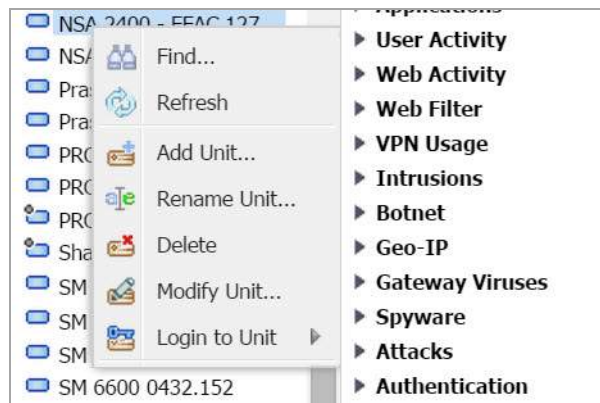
NSA 2400 - FFAC 127
NSA
Pra
Pra
PRC
PRC
PRC
Sha
SM
SM
SM
SM 6600 0432.152

Find...
Refresh
Add Unit...
Rename Unit...
Delete
Modify Unit...
Login to Unit

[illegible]
▶ User Activity
▶ Web Activity
▶ Web Filter
▶ VPN Usage
▶ Intrusions
▶ Botnet
▶ Geo-IP
▶ Gateway Viruses
▶ Spyware
▶ Attacks
▶ Authentication